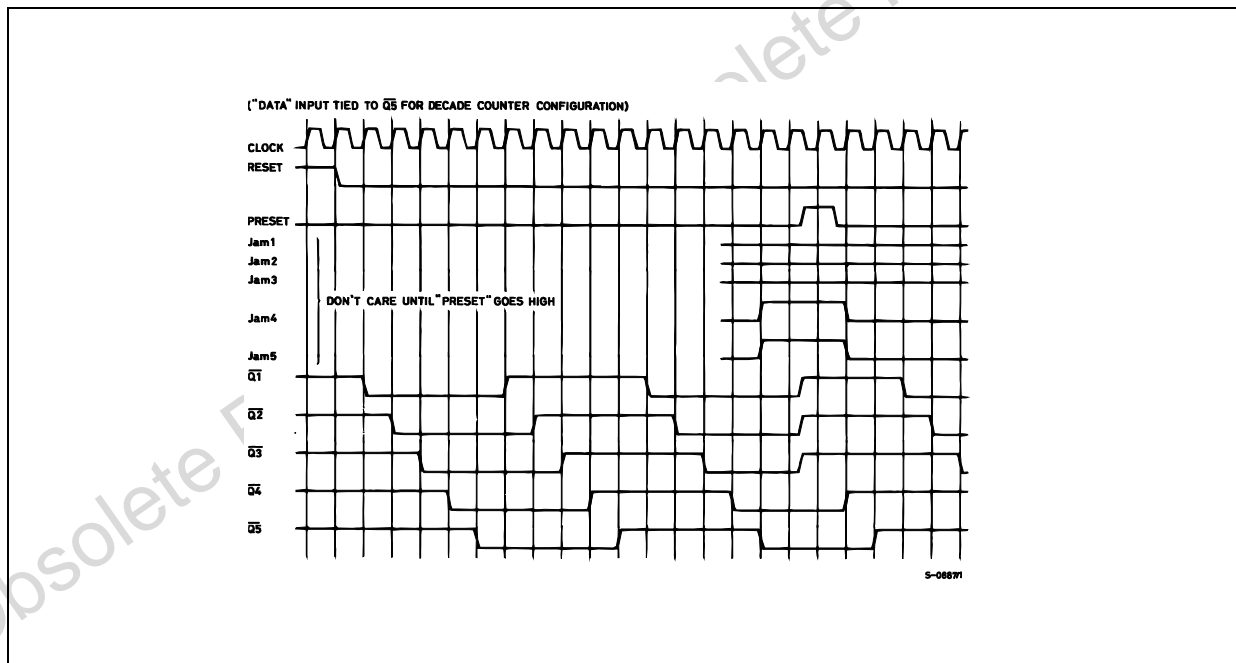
("DATA" INPUT TIED TO $\overline{Q5}$ FOR DECADE COUNTER CONFIGURATION)

CLOCK
RESET
PRESET
Jam1
Jam2
Jam3
DON'T CARE UNTIL "PRESET" GOES HIGH
Jam4
Jam5
$\overline{Q1}$
$\overline{Q2}$
$\overline{Q3}$
$\overline{Q4}$
$\overline{Q5}$

S-06871

Obsolete

olete